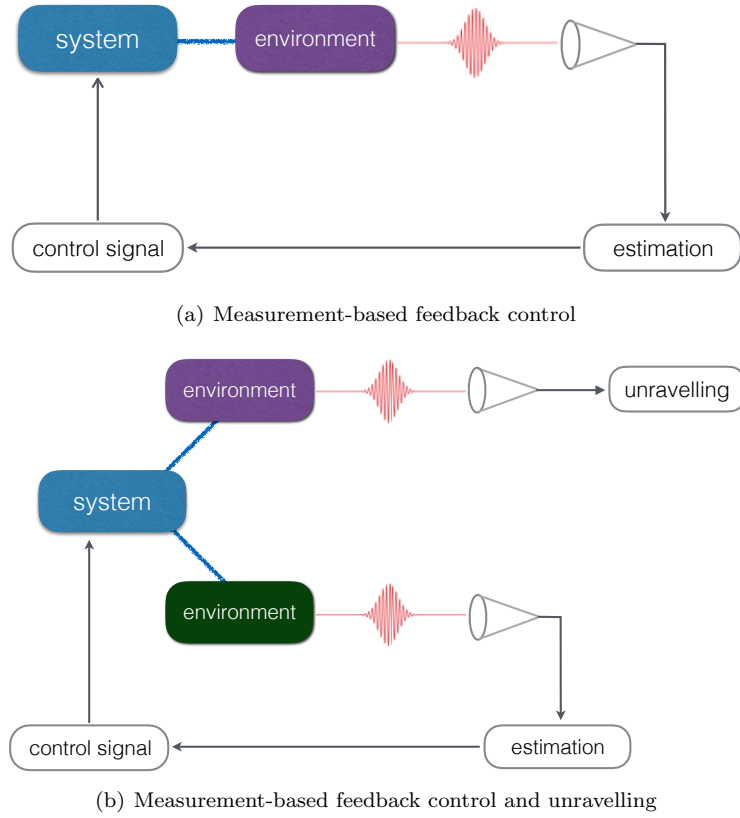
system

environment

control signal

estimation

(a) Measurement-based feedback control

environment

unravelling

system

environment

control signal

estimation

(b) Measurement-based feedback control and unravelling